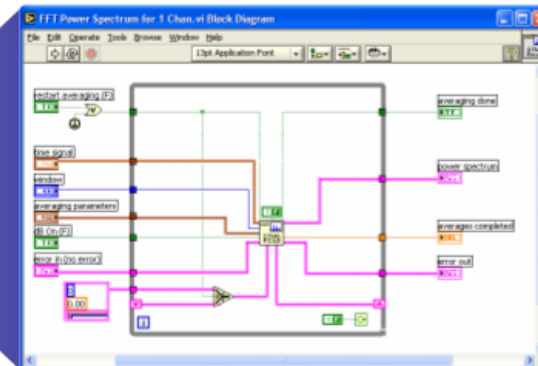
FFT Power Spectrum for 1 Chan.vi Block Diagram

File Edit Operate Tools Browse Window Help

13pt Application Font

restart averaging (F)

time signal

window

averaging parameters

dB On (F)

error in (no error)

0.00

averaging done

power spectrum

averages completed

error out

FFT